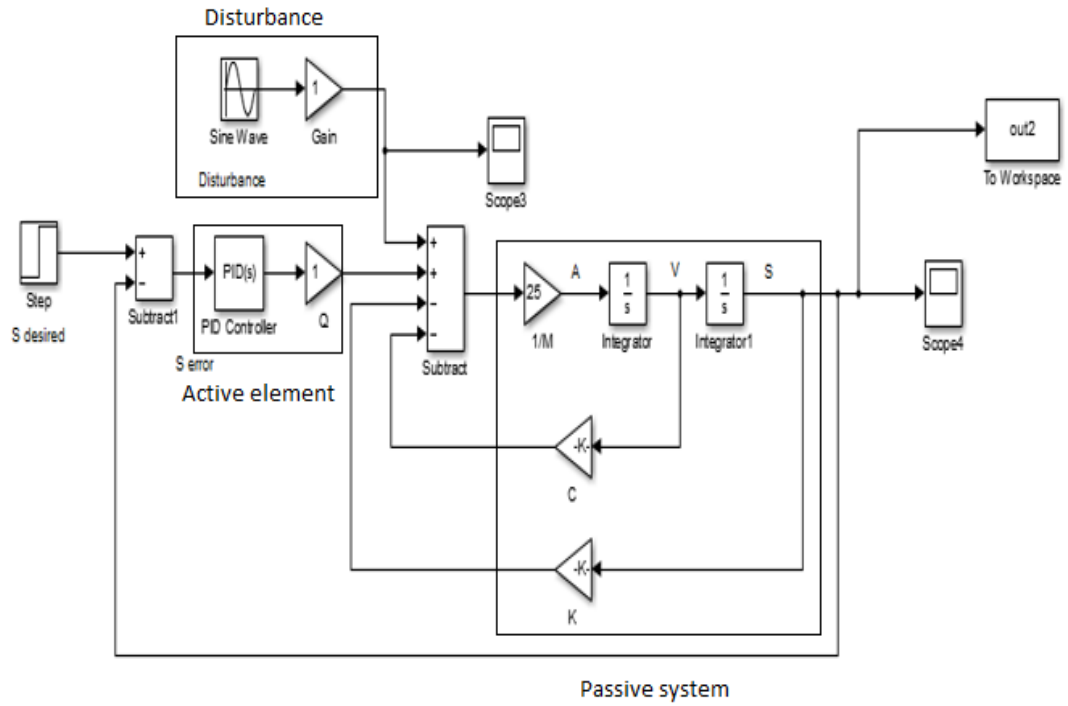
Disturbance

1

Sine Wave

Gain

Disturbance

Scope3

out2

To Workspace

Step

S desired

+

-

Subtract1

PID(s)

PID Controller

S error

1

Q

Active element

+

+

-

-

Subtract

25

1/M

A

$\frac{1}{s}$

Integrator

V

$\frac{1}{s}$

Integrator1

S

Scope4

-K-

C

-K-

K

Passive system